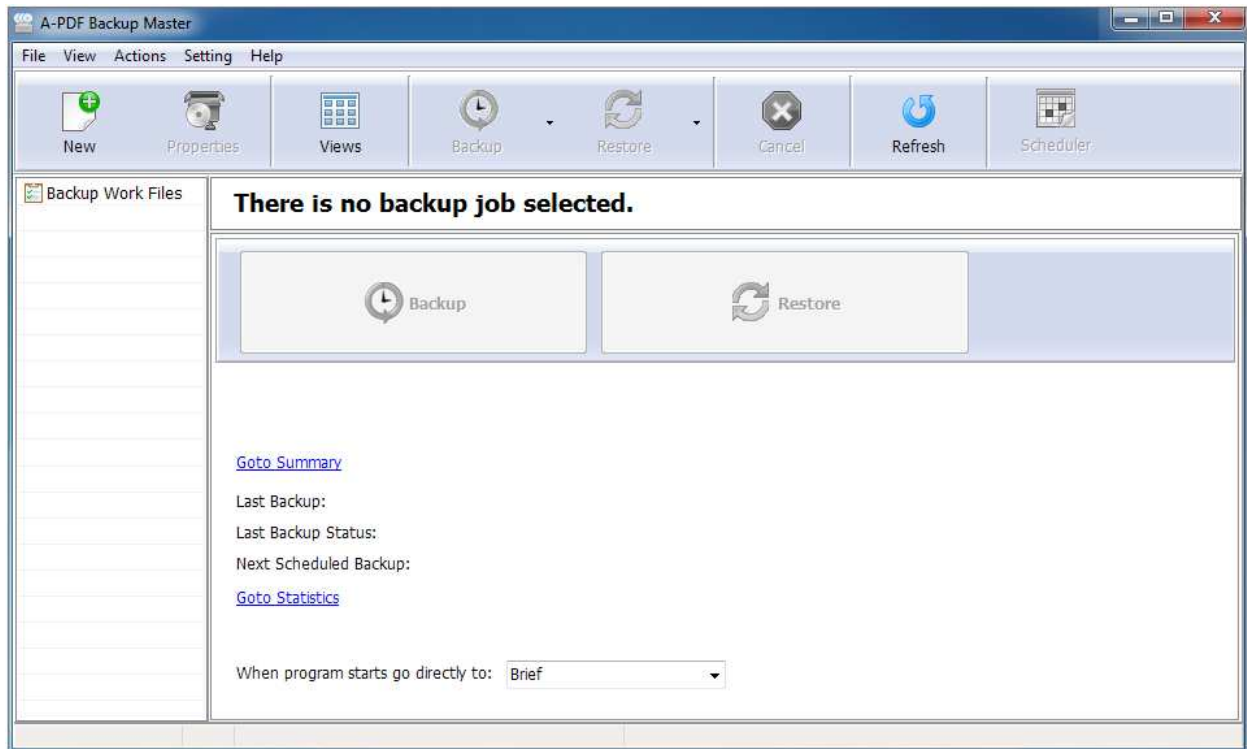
A-PDF Backup Master

File View Actions Setting Help

New Properties Views Backup Restore Cancel Refresh Scheduler

Backup Work Files

There is no backup job selected.

Backup

Restore

Goto Summary

Last Backup:

Last Backup Status:

Next Scheduled Backup:

Goto Statistics

When program starts go directly to: Brief